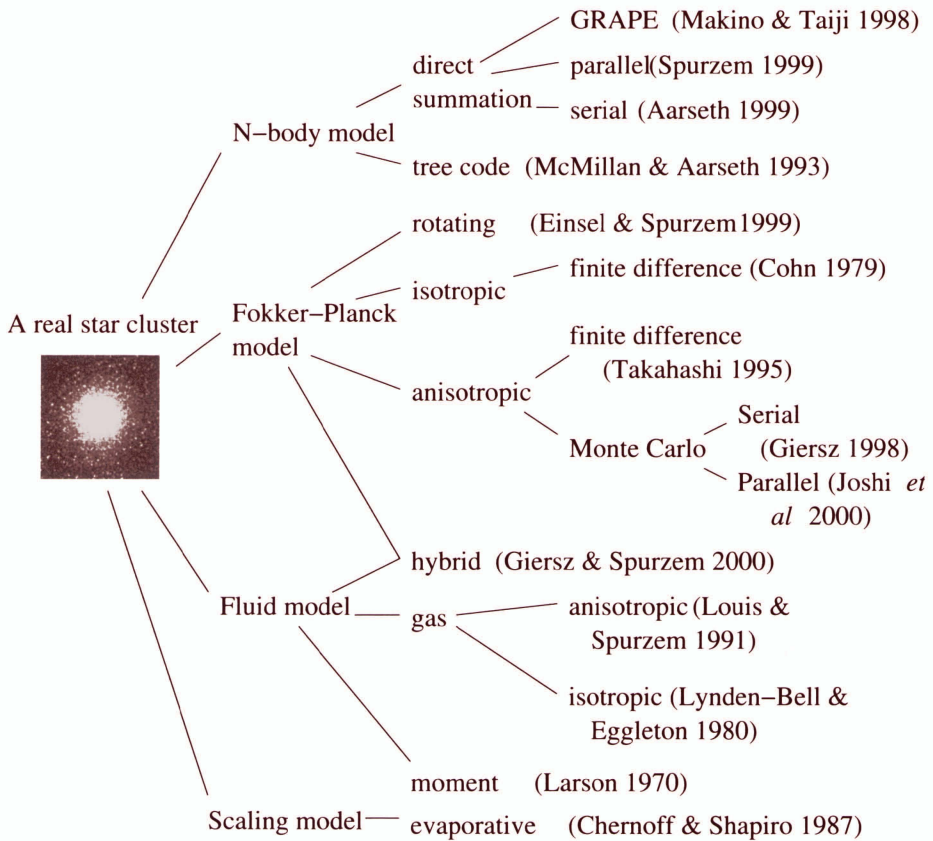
A real star cluster

N–body model

direct summation

GRAPE (Makino & Taiji 1998)

parallel(Spurzem 1999)

serial (Aarseth 1999)

tree code (McMillan & Aarseth 1993)

Fokker–Planck model

rotating (Einsel & Spurzem1999)

isotropic

finite difference (Cohn 1979)

anisotropic

finite difference (Takahashi 1995)

Monte Carlo

Serial (Giersz 1998)

Parallel (Joshi *et al* 2000)

hybrid (Giersz & Spurzem 2000)

Fluid model

gas

anisotropic (Louis & Spurzem 1991)

isotropic (Lynden–Bell & Eggleton 1980)

moment (Larson 1970)

Scaling model

evaporative (Chernoff & Shapiro 1987)